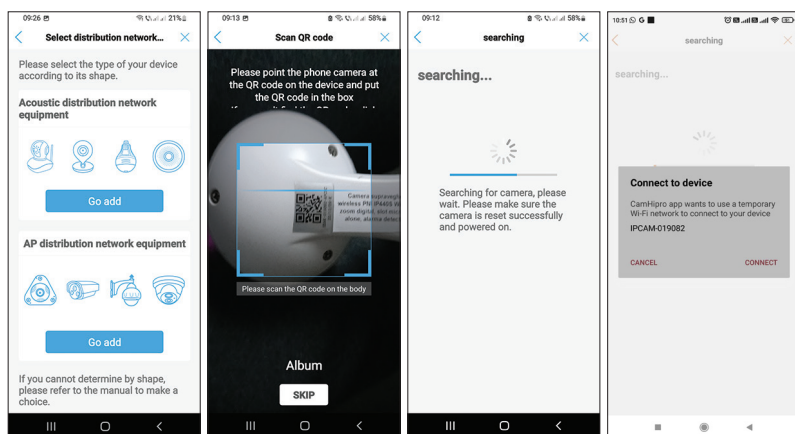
09:26 21%

Select distribution network...

Please select the type of your device according to its shape.

Acoustic distribution network equipment

Go add

AP distribution network equipment

Go add

If you cannot determine by shape, please refer to the manual to make a choice.

09:13 58%

Scan QR code

Please point the phone camera at the QR code on the device and put the QR code in the box

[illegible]

Please scan the QR code on the body

Album

SKIP

09:12 58%

searching

searching...

Searching for camera, please wait. Please make sure the camera is reset successfully and powered on.

10:51

searching

searching...

Connect to device

CamHipro app wants to use a temporary Wi-Fi network to connect to your device

IPCAM-019082

CANCEL

CONNECT